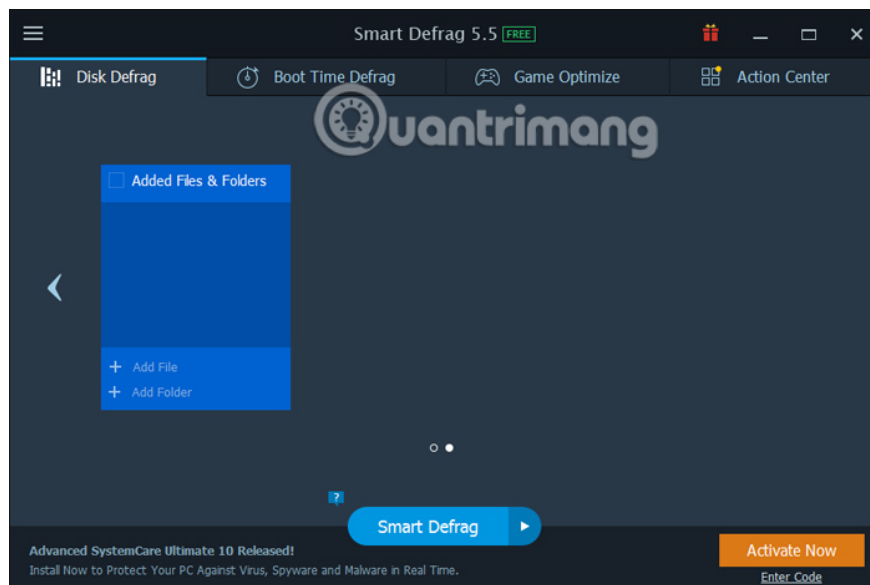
Smart Defrag 5.5 FREE

Disk Defrag

Boot Time Defrag

Game Optimize

Action Center

Quantrimang

Added Files & Folders

+ Add File

+ Add Folder

?

Smart Defrag

Advanced SystemCare Ultimate 10 Released!

Install Now to Protect Your PC Against Virus, Spyware and Malware in Real Time.

Activate Now

Enter Code